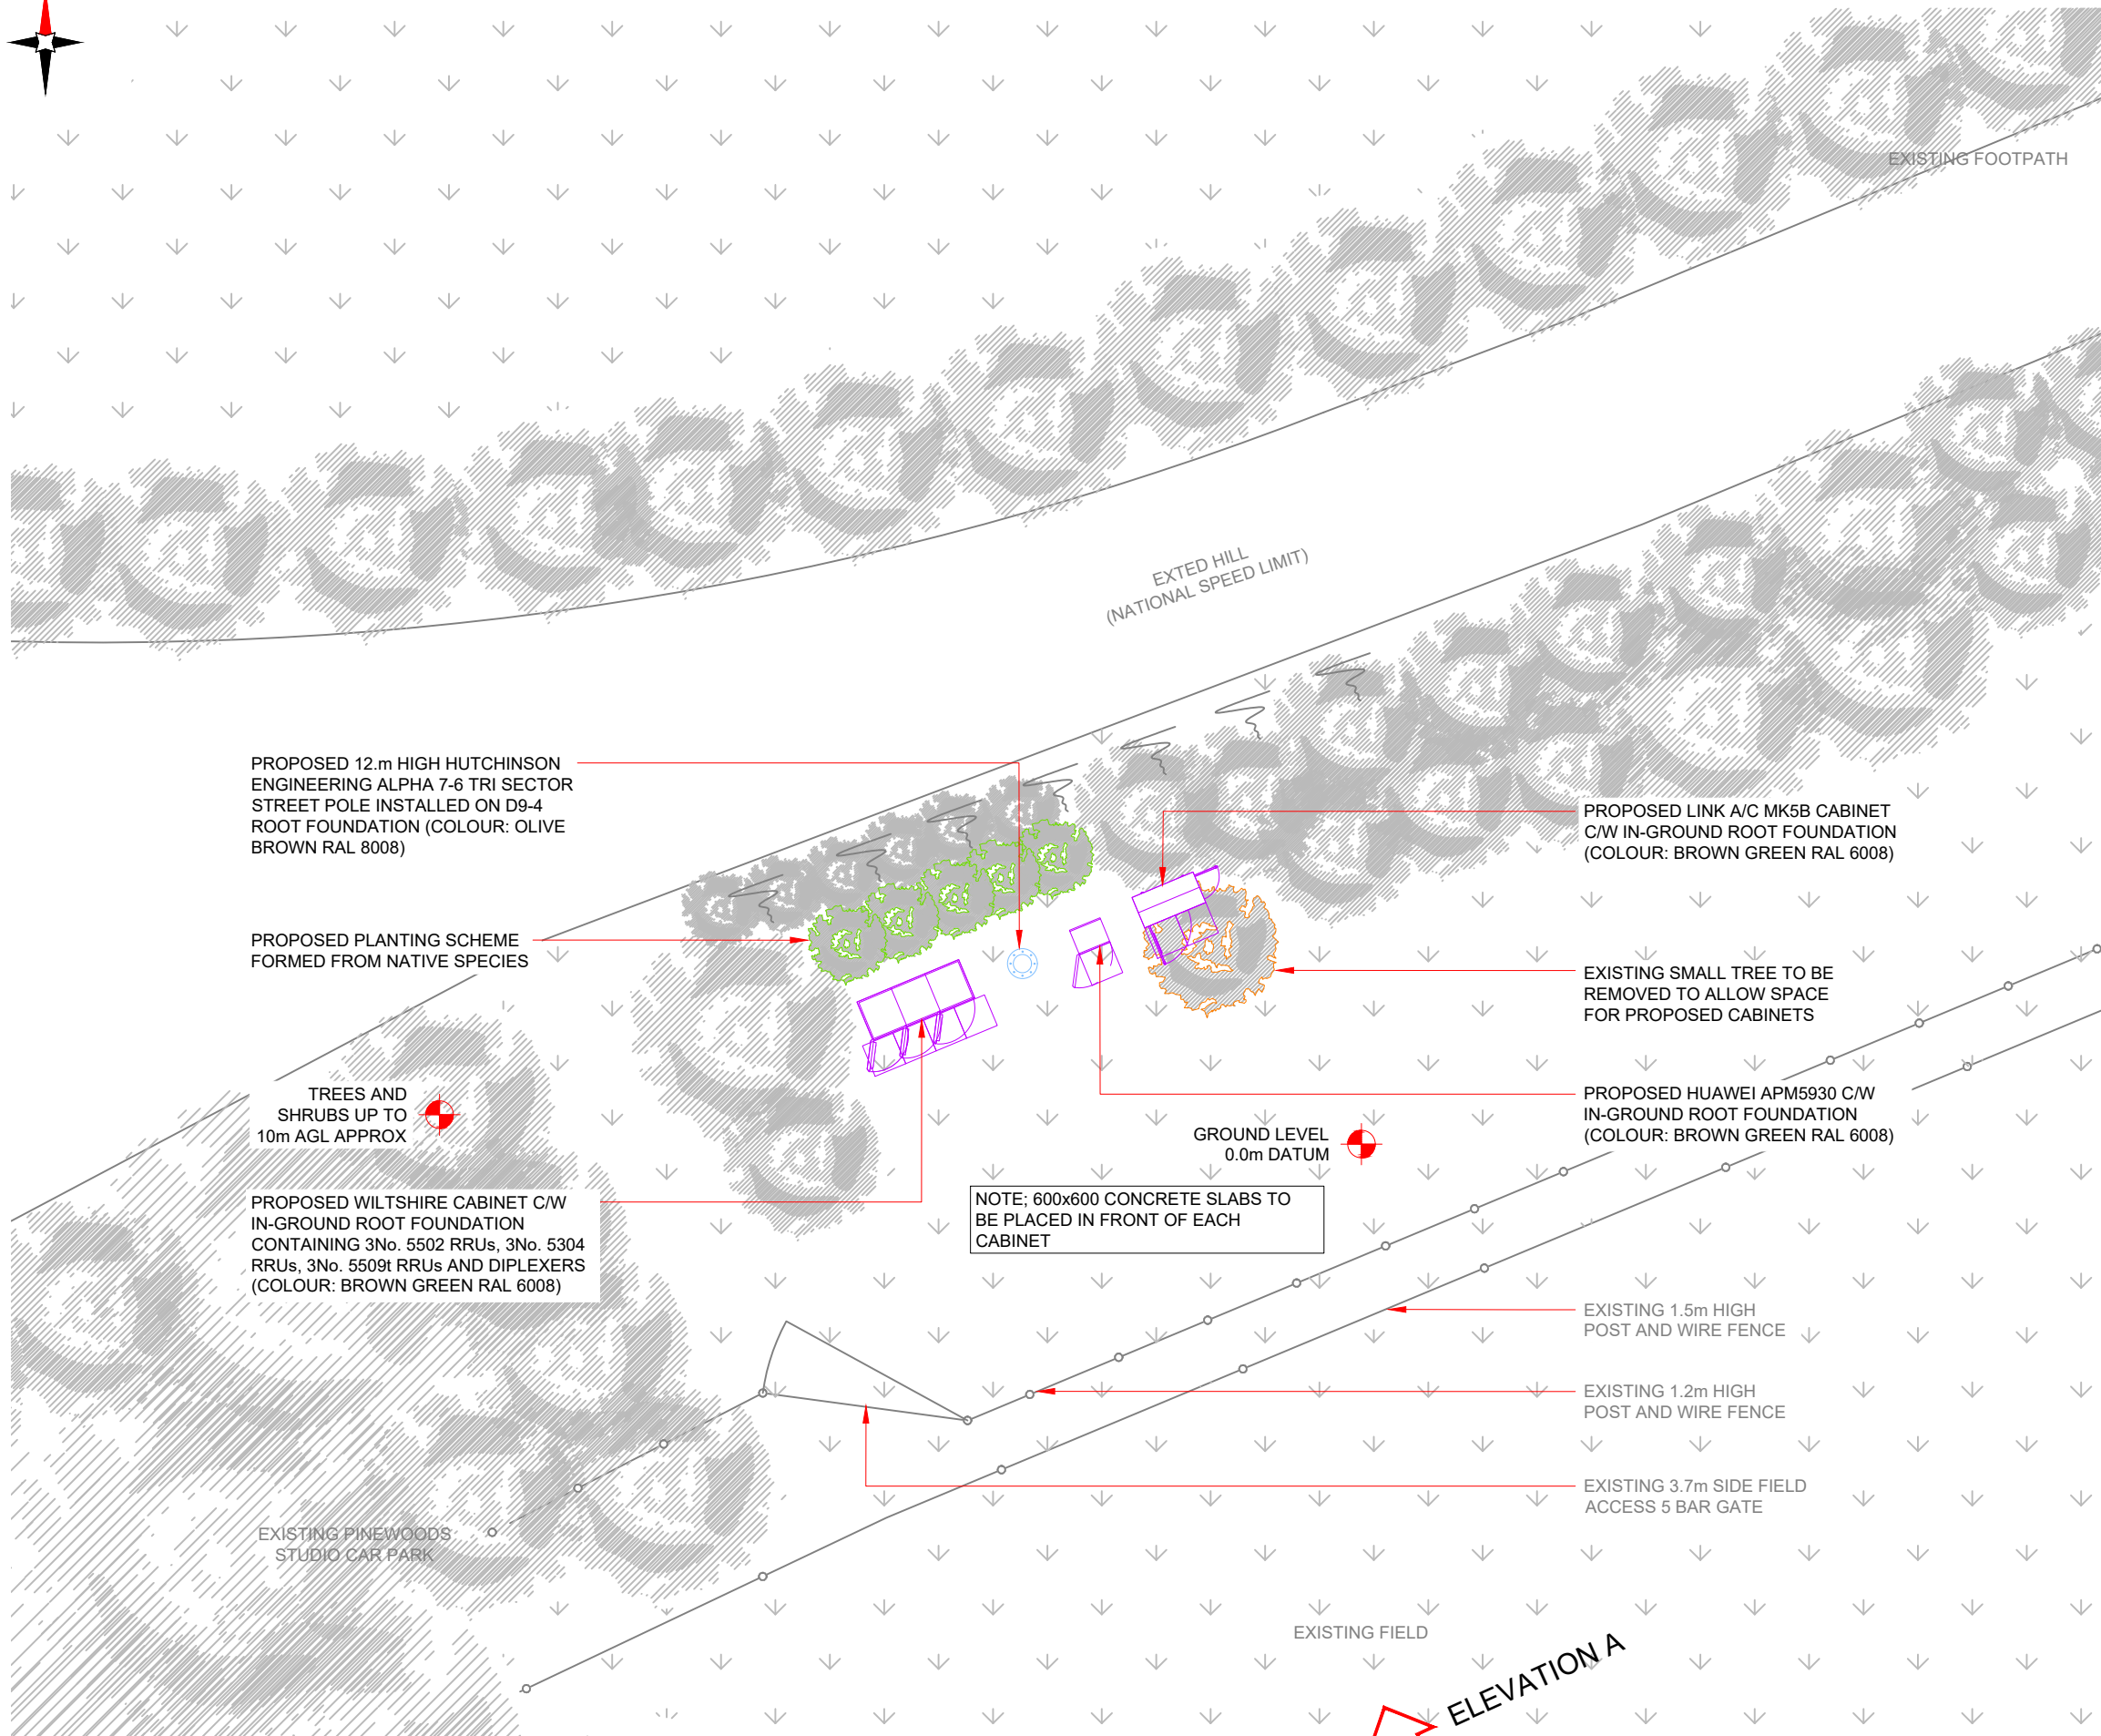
EXISTING FOOTPATH

EXTED HILL
(NATIONAL SPEED LIMIT)

PROPOSED 12.m HIGH HUTCHINSON ENGINEERING ALPHA 7-6 TRI SECTOR STREET POLE INSTALLED ON D9-4 ROOT FOUNDATION (COLOUR: OLIVE BROWN RAL 8008)

PROPOSED LINK A/C MK5B CABINET C/W IN-GROUND ROOT FOUNDATION (COLOUR: BROWN GREEN RAL 6008)

PROPOSED PLANTING SCHEME FORMED FROM NATIVE SPECIES

EXISTING SMALL TREE TO BE REMOVED TO ALLOW SPACE FOR PROPOSED CABINETS

TREES AND SHRUBS UP TO 10m AGL APPROX

PROPOSED HUAWEI APM5930 C/W IN-GROUND ROOT FOUNDATION (COLOUR: BROWN GREEN RAL 6008)

GROUND LEVEL 0.0m DATUM

PROPOSED WILTSHIRE CABINET C/W IN-GROUND ROOT FOUNDATION CONTAINING 3No. 5502 RRUs, 3No. 5304 RRUs, 3No. 5509t RRUs AND DIPLEXERS (COLOUR: BROWN GREEN RAL 6008)

NOTE; 600x600 CONCRETE SLABS TO BE PLACED IN FRONT OF EACH CABINET

EXISTING 1.5m HIGH POST AND WIRE FENCE

EXISTING 1.2m HIGH POST AND WIRE FENCE

EXISTING 3.7m SIDE FIELD ACCESS 5 BAR GATE

EXISTING PINEWOODS STUDIO CAR PARK

EXISTING FIELD

ELEVATION A